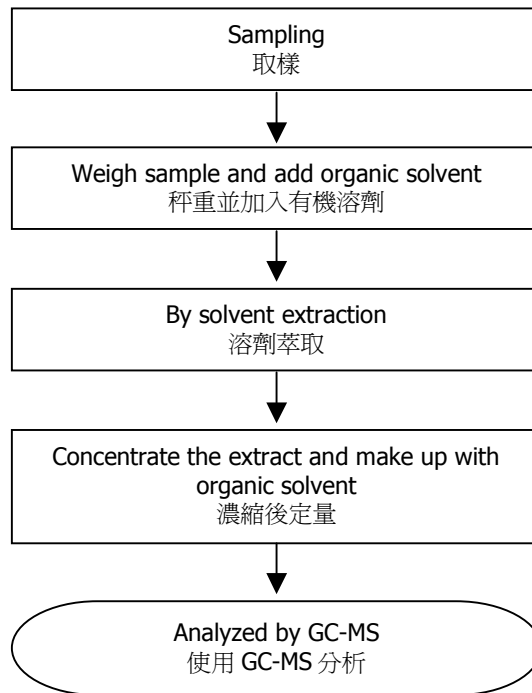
Sampling
取樣

Weigh sample and add organic solvent
秤重並加入有機溶劑

By solvent extraction
溶劑萃取

Concentrate the extract and make up with organic solvent
濃縮後定量

Analyzed by GC-MS
使用 GC-MS 分析